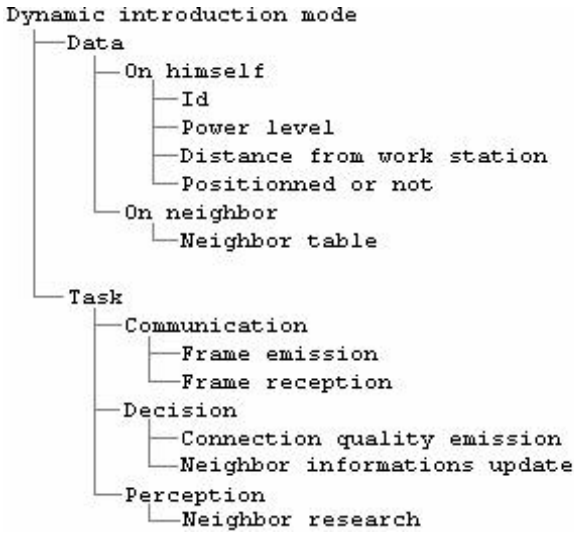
Dynamic introduction mode
Data
On himself
Id
Power level
Distance from work station
Positionned or not
On neighbor
Neighbor table
Task
Communication
Frame emission
Frame reception
Decision
Connection quality emission
Neighbor informations update
Perception
Neighbor research